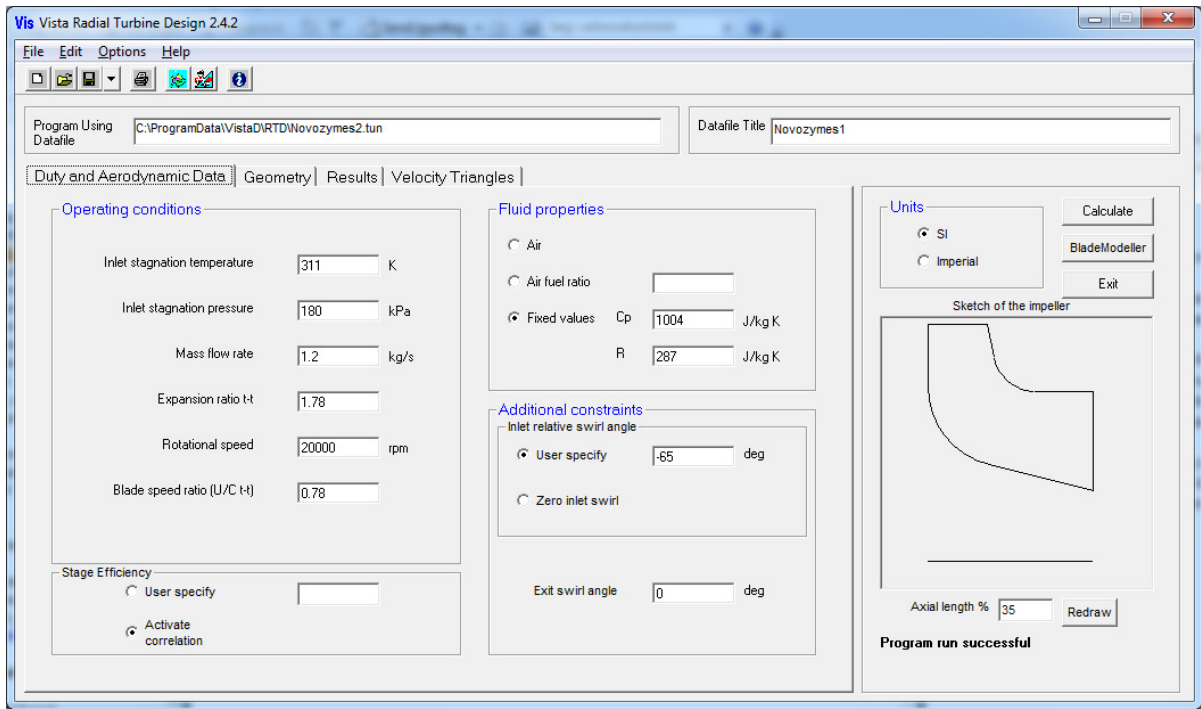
Vis Vista Radial Turbine Design 2.4.2

File Edit Options Help

Program Using Datafile C:\ProgramData\VistaD\RTD\Novozymes2.tun

Datafile Title Novozymes1

Duty and Aerodynamic Data | Geometry | Results | Velocity Triangles

Operating conditions

Inlet stagnation temperature 311 K

Inlet stagnation pressure 180 kPa

Mass flow rate 1.2 kg/s

Expansion ratio t-t 1.78

Rotational speed 20000 rpm

Blade speed ratio (U/C t-t) 0.78

Stage Efficiency

User specify

Activate correlation

Fluid properties

Air

Air fuel ratio

Fixed values Cp 1004 J/kg K

R 287 J/kg K

Additional constraints

Inlet relative swirl angle

User specify -65 deg

Zero inlet swirl

Exit swirl angle 0 deg

Units

SI

Imperial

Calculate

BladeModeller

Exit

Sketch of the impeller

Axial length % 35

Redraw

Program run successful